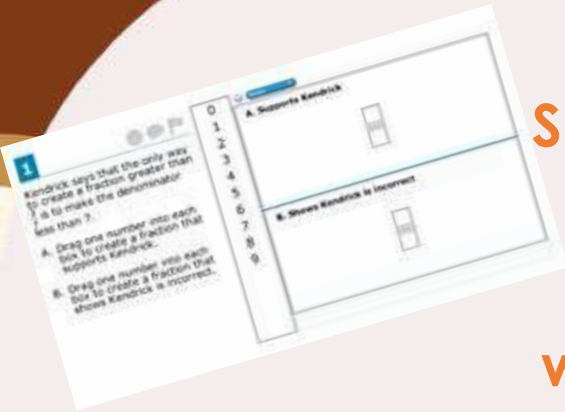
1

Kendrick says that the only way to create a fraction greater than $\frac{?}{?}$ is to make the denominator less than 7.

A. Drag one number into each box to create a fraction that supports Kendrick.

B. Drag one number into each box to create a fraction that shows Kendrick is incorrect.

0
1
2
3
4
5
6
7
8
9

A. Supports Kendrick

B. Shows Kendrick is incorrect

S

V